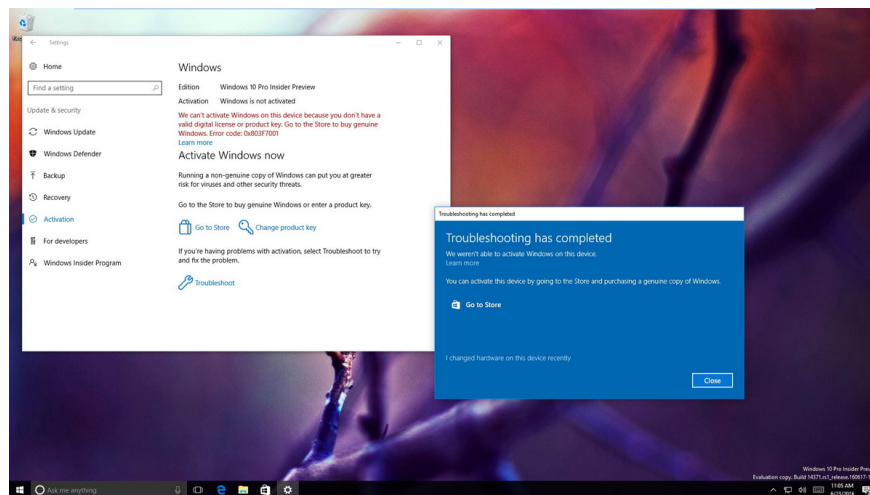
Settings

Home

Find a setting

Update & security

Windows Update

Windows Defender

Backup

Recovery

Activation

For developers

Windows Insider Program

Windows

Edition Windows 10 Pro Insider Preview

Activation Windows is not activated

We can't activate Windows on this device because you don't have a valid digital license or product key. Go to the Store to buy genuine Windows. Error code: 0x803F7001

Learn more

Activate Windows now

Running a non-genuine copy of Windows can put you at greater risk for viruses and other security threats.

Go to the Store to buy genuine Windows or enter a product key.

Go to Store

Change product key

If you're having problems with activation, select Troubleshoot to try and fix the problem.

Troubleshoot

Troubleshooting has completed

Troubleshooting has completed

We weren't able to activate Windows on this device.

Learn more

You can activate this device by going to the Store and purchasing a genuine copy of Windows.

Go to Store

I changed hardware on this device recently

Close

Windows 10 Pro Insider Prev

Evaluation copy. Build 14371.rs1_release.160617-1

Ask me anything

11:05 AM

6/23/2016